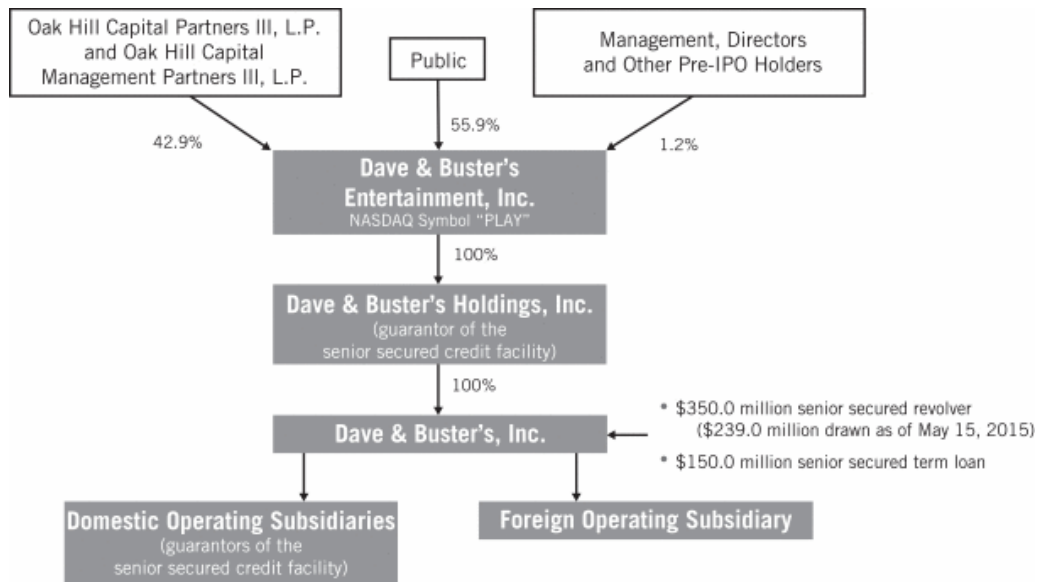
Oak Hill Capital Partners III, L.P. and Oak Hill Capital Management Partners III, L.P.

Public

Management, Directors and Other Pre-IPO Holders

42.9%

55.9%

1.2%

Dave & Buster's Entertainment, Inc.
NASDAQ Symbol "PLAY"

100%

Dave & Buster's Holdings, Inc.
(guarantor of the senior secured credit facility)

100%

Dave & Buster's, Inc.

• $350.0 million senior secured revolver ($239.0 million drawn as of May 15, 2015)

• $150.0 million senior secured term loan

Domestic Operating Subsidiaries
(guarantors of the senior secured credit facility)

Foreign Operating Subsidiary